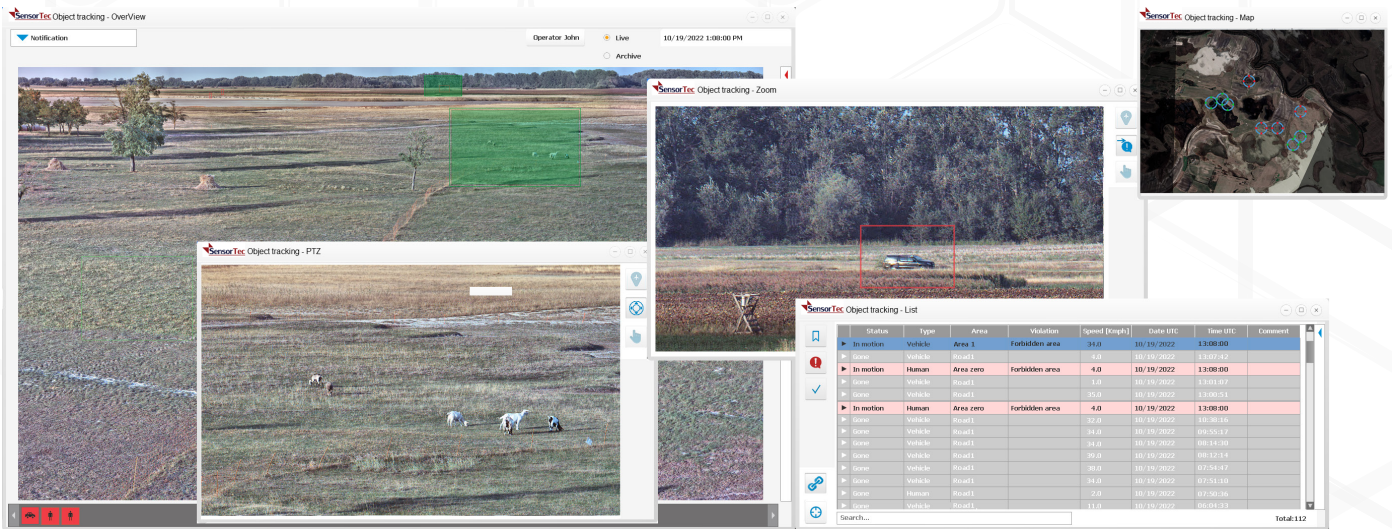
SensorTec Object tracking - OverView

Notification

Operator John

Live

Archive

10/19/2022 1:08:00 PM

SensorTec Object tracking - Map

SensorTec Object tracking - Zoom

SensorTec Object tracking - PTZ

SensorTec Object tracking - List

| Status | Type | Area | Violation | Speed [Kmph] | Date UTC | Time UTC | Comment |
|---|---|---|---|---|---|---|---|
| In motion | Vehicle | Area 1 | Forbidden area | 34.0 | 10/19/2022 | 13:08:00 | |
| Gone | Vehicle | Road1 | | 4.0 | 10/19/2022 | 13:07:42 | |
| In motion | Human | Area zero | Forbidden area | 4.0 | 10/19/2022 | 13:08:00 | |
| Gone | Vehicle | Road1 | | 1.0 | 10/19/2022 | 13:01:07 | |
| Gone | Vehicle | Road1 | | 35.0 | 10/19/2022 | 13:00:51 | |
| In motion | Human | Area zero | Forbidden area | 4.0 | 10/19/2022 | 13:08:00 | |
| Gone | Vehicle | Road1 | | 32.0 | 10/19/2022 | 10:38:16 | |
| Gone | Vehicle | Road1 | | 34.0 | 10/19/2022 | 09:55:17 | |
| Gone | Vehicle | Road1 | | 34.0 | 10/19/2022 | 08:14:30 | |
| Gone | Vehicle | Road1 | | 39.0 | 10/19/2022 | 08:12:14 | |
| Gone | Vehicle | Road1 | | 38.0 | 10/19/2022 | 07:54:47 | |
| Gone | Vehicle | Road1 | | 34.0 | 10/19/2022 | 07:51:10 | |
| Gone | Human | Road1 | | 2.0 | 10/19/2022 | 07:50:36 | |
| Gone | Vehicle | Road1 | | 11.0 | 10/19/2022 | 06:04:23 | |

Search...

Total:112